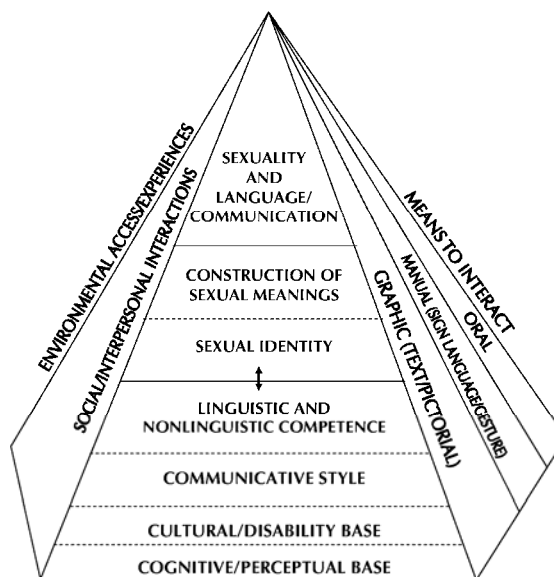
ENVIRONMENTAL ACCESS/EXPERIENCES

SOCIAL/INTERPERSONAL INTERACTIONS

SEXUALITY AND LANGUAGE/ COMMUNICATION

CONSTRUCTION OF SEXUAL MEANINGS

SEXUAL IDENTITY

LINGUISTIC AND NONLINGUISTIC COMPETENCE

COMMUNICATIVE STYLE

CULTURAL/DISABILITY BASE

COGNITIVE/PERCEPTUAL BASE

GRAPHIC (TEXT/PICTORIAL)

MANUAL (SIGN LANGUAGE/GESTURE)

ORAL

MEANS TO INTERACT